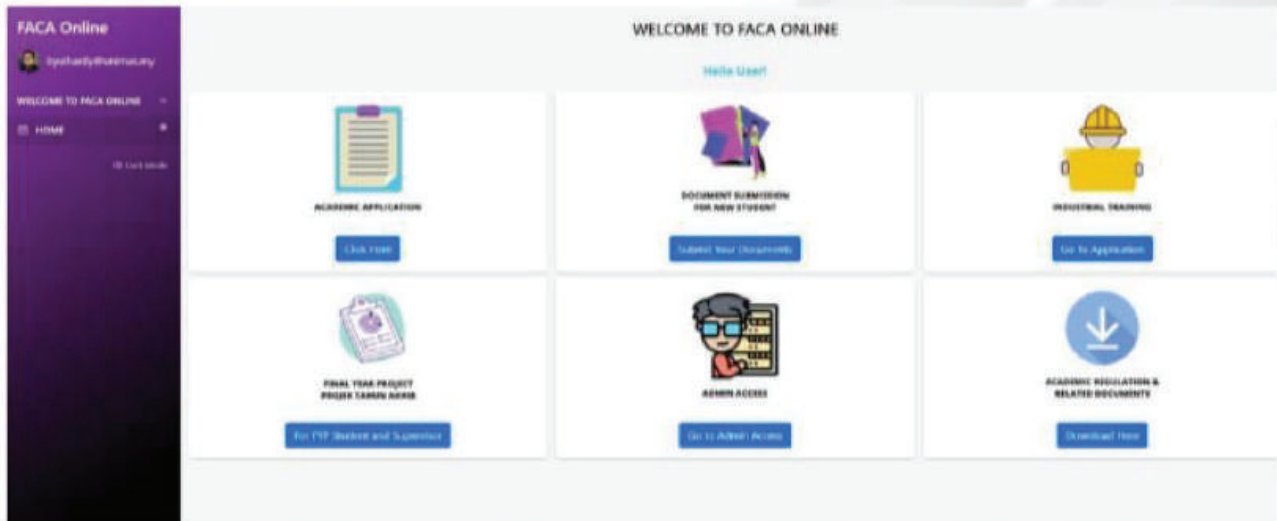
FACA Online

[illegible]

WELCOME TO FACA ONLINE

HOME

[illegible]

WELCOME TO FACA ONLINE

Hello User!

ACADEMIC APPLICATION

Click Here

DOCUMENT SUBMISSION FOR NEW STUDENT

Submit Your Documents

INDUSTRIAL TRAINING

Go To Application

FINAL YEAR PROJECT PROJEK TAHUN AKHIR

For FYP Student and Supervisor

ADMIN ACCESS

Go to Admin Access

ACADEMIC REGULATION & RELATED DOCUMENTS

Download Here